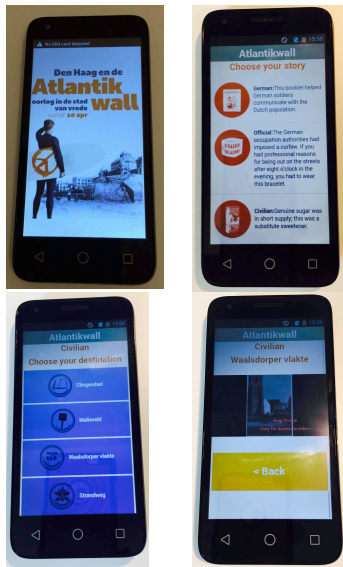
No SIM card detected

Den Haag en de
Atlantik
oorlog in de stad
van vrede
vanaf 10 apr
wall

15:52
Atlantikwall
Choose your story

German: This booklet helped German soldiers communicate with the Dutch population.

Official: The German occupation authorities had imposed a curfew. If you had professional reasons for being out on the streets after eight o'clock in the evening, you had to wear this bracelet.

Civilian: Genuine sugar was in short supply; this was a substitute sweetener.

15:52
Atlantikwall
Civilian
Choose your destination

Clingendael

Malieveld

Waalsdorper vlakte

Strandweg

15:52
Atlantikwall
Civilian
Waalsdorper vlakte

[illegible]

< Back